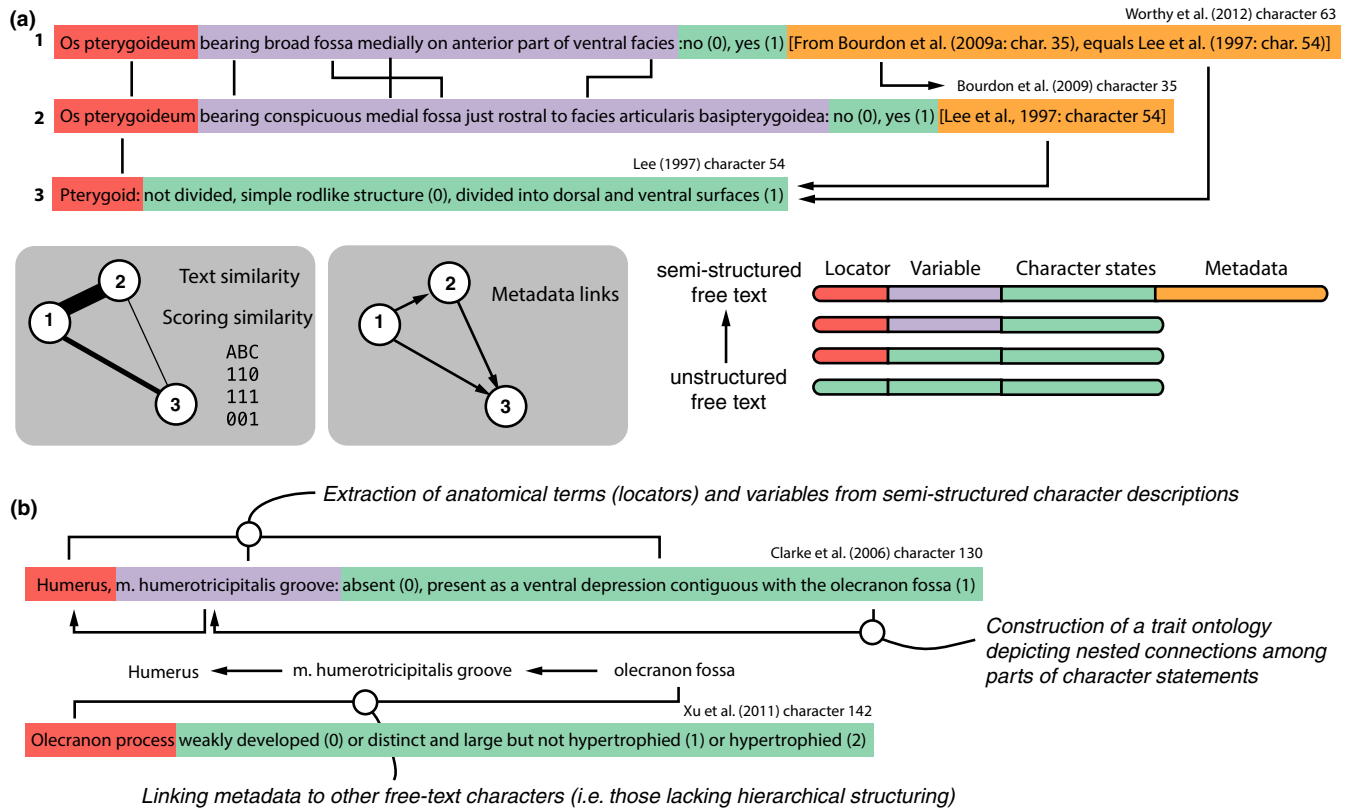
(a)

Worthy et al. (2012) character 63

1 Os pterygoideum bearing broad fossa medially on anterior part of ventral facies :no (0), yes (1) [From Bourdon et al. (2009a: char. 35), equals Lee et al. (1997: char. 54)]

Bourdon et al. (2009) character 35

2 Os pterygoideum bearing conspicuous medial fossa just rostral to facies articularis basipterygoidea: no (0), yes (1) [Lee et al., 1997: character 54]

Lee (1997) character 54

3 Pterygoid: not divided, simple rodlike structure (0), divided into dorsal and ventral surfaces (1)

2
1
3
Text similarity
Scoring similarity
ABC
110
111
001

2
1
3
Metadata links

semi-structured free text

unstructured free text

Locator Variable Character states Metadata

(b)

Extraction of anatomical terms (locators) and variables from semi-structured character descriptions

Clarke et al. (2006) character 130

Humerus, m. humerotricipitalis groove: absent (0), present as a ventral depression contiguous with the olecranon fossa (1)

Construction of a trait ontology depicting nested connections among parts of character statements

Humerus m. humerotricipitalis groove olecranon fossa

Xu et al. (2011) character 142

Olecranon process weakly developed (0) or distinct and large but not hypertrophied (1) or hypertrophied (2)

Linking metadata to other free-text characters (i.e. those lacking hierarchical structuring)